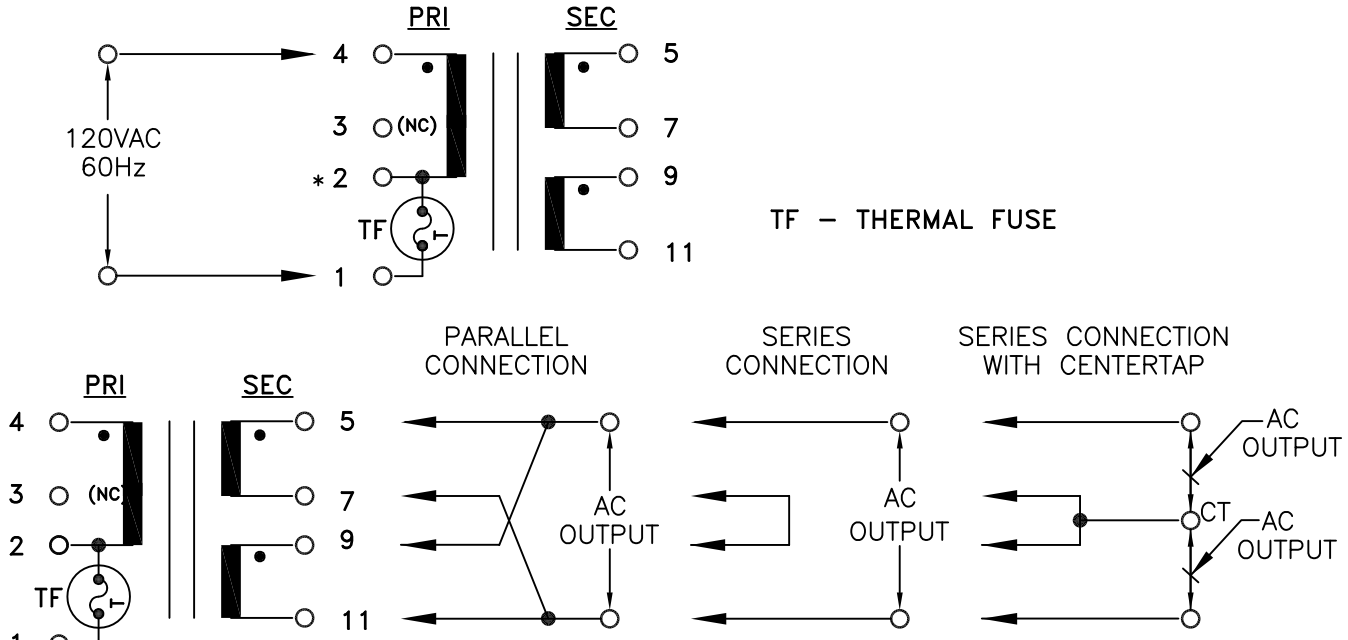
PRI SEC

4 5

3 (NC) 7

120VAC
60Hz

*2 9

TF

TF – THERMAL FUSE

1 11

PARALLEL
CONNECTION

SERIES
CONNECTION

SERIES CONNECTION
WITH CENTERTAP

PRI SEC

4 5

3 (NC) 7

2 9

TF

1 11

AC
OUTPUT

AC
OUTPUT

AC
OUTPUT

CT

AC
OUTPUT